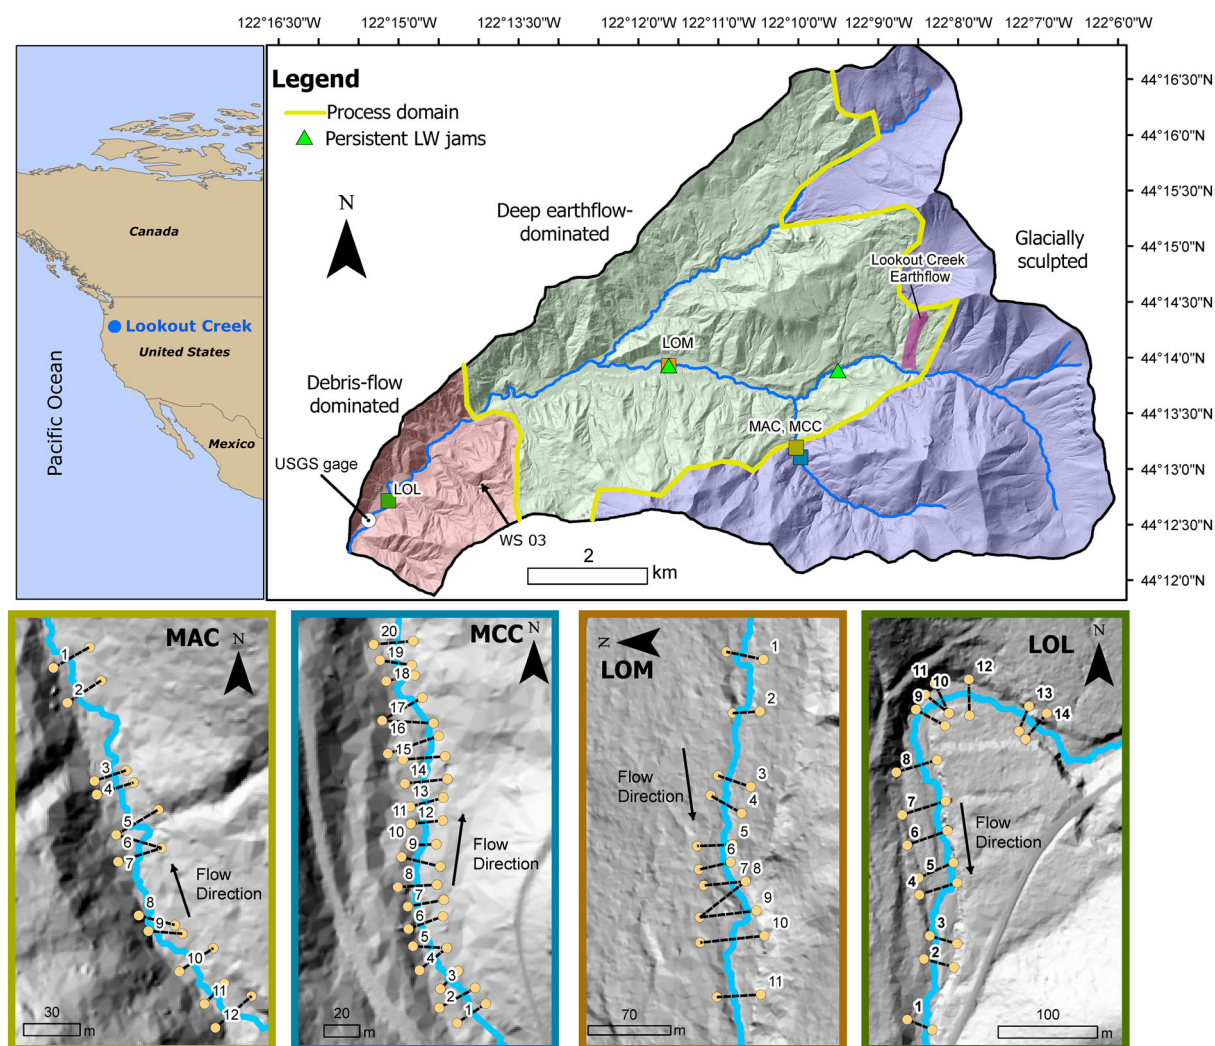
122°16'30"W 122°15'0"W 122°13'30"W 122°12'0"W 122°11'0"W 122°10'0"W 122°9'0"W 122°8'0"W 122°7'0"W 122°6'0"W

44°16'30"N
44°16'0"N
44°15'30"N
44°15'0"N
44°14'30"N
44°14'0"N
44°13'30"N
44°13'0"N
44°12'30"N
44°12'0"N

Canada
Lookout Creek
United States
Pacific Ocean
Mexico

Legend
Process domain
Persistent LW jams

N

Deep earthflow-dominated

Glacially sculpted

Lookout Creek Earthflow

LOM

Debris-flow dominated

MAC, MCC

USGS gage

LOL

WS 03

2
km

MAC
N
1
2
3
4
5
6
7
Flow Direction
8
9
10
11
12
30
m

MCC
N
20
19
18
17
16
15
14
13
11
12
10
9
Flow Direction
8
7
6
5
4
3
2
1
20
m

N
LOM
1
2
Flow Direction
3
4
5
6
7 8
9
10
11
70
m

LOL
N
11
10
12
9
13
14
8
7
Flow Direction
6
5
4
3
2
1
100
m